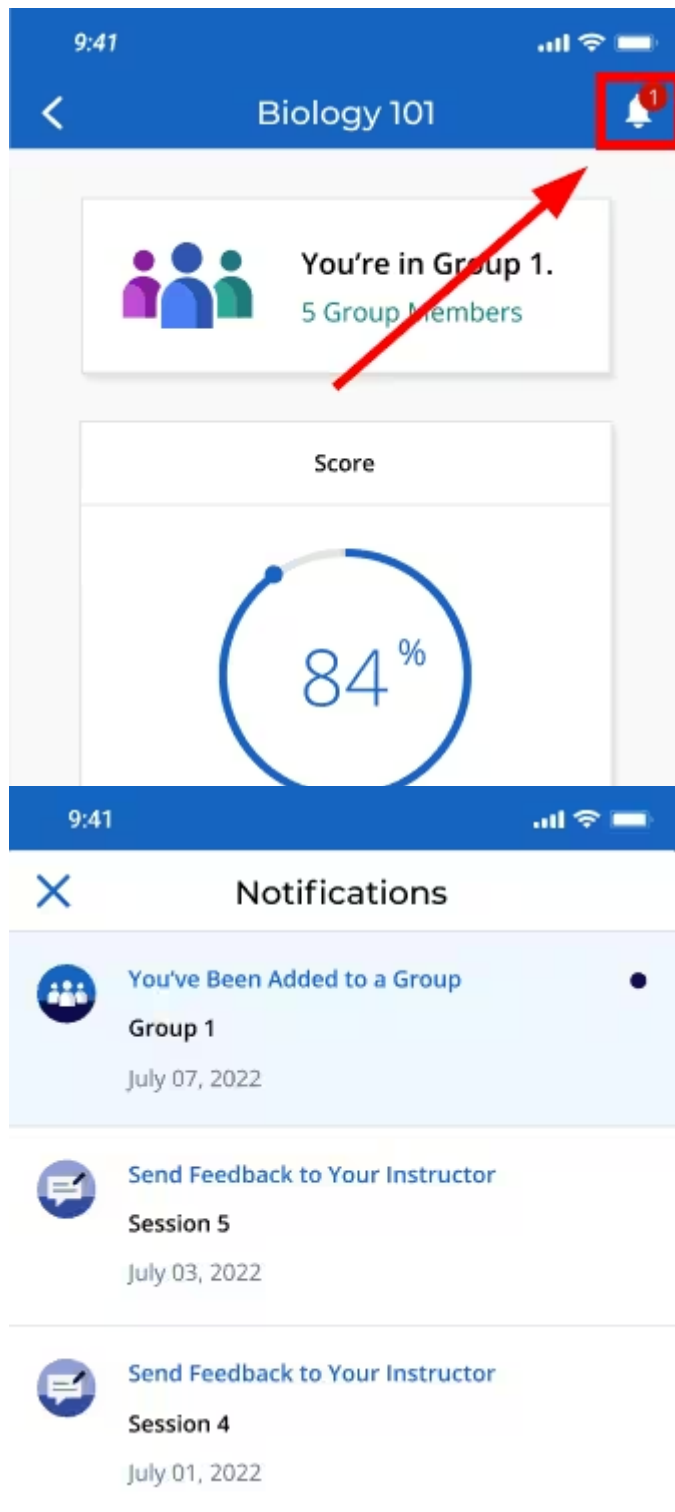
9:41

Biology 101

1

You're in Group 1.
5 Group Members

Score

84 %

9:41

Notifications

You've Been Added to a Group
Group 1
July 07, 2022

Send Feedback to Your Instructor
Session 5
July 03, 2022

Send Feedback to Your Instructor
Session 4
July 01, 2022